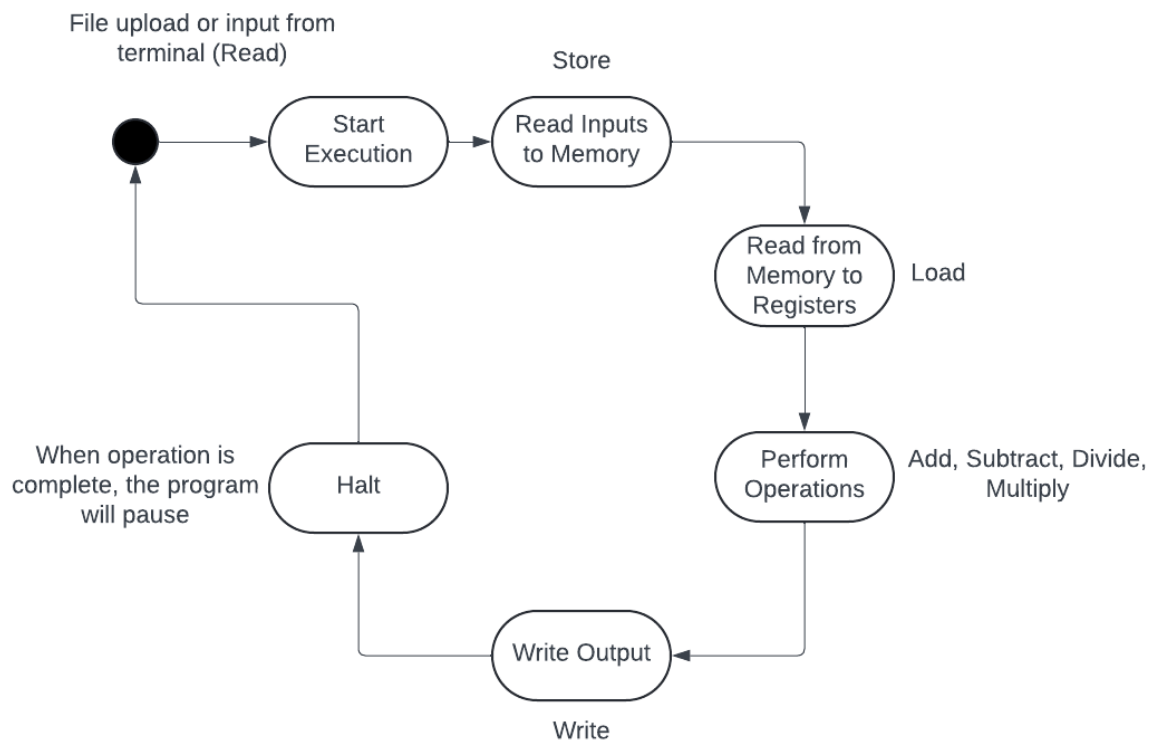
File upload or input from terminal (Read)

Start Execution

Store

Read Inputs to Memory

Read from Memory to Registers

Load

Perform Operations

Add, Subtract, Divide, Multiply

Write Output

Write

Halt

When operation is complete, the program will pause